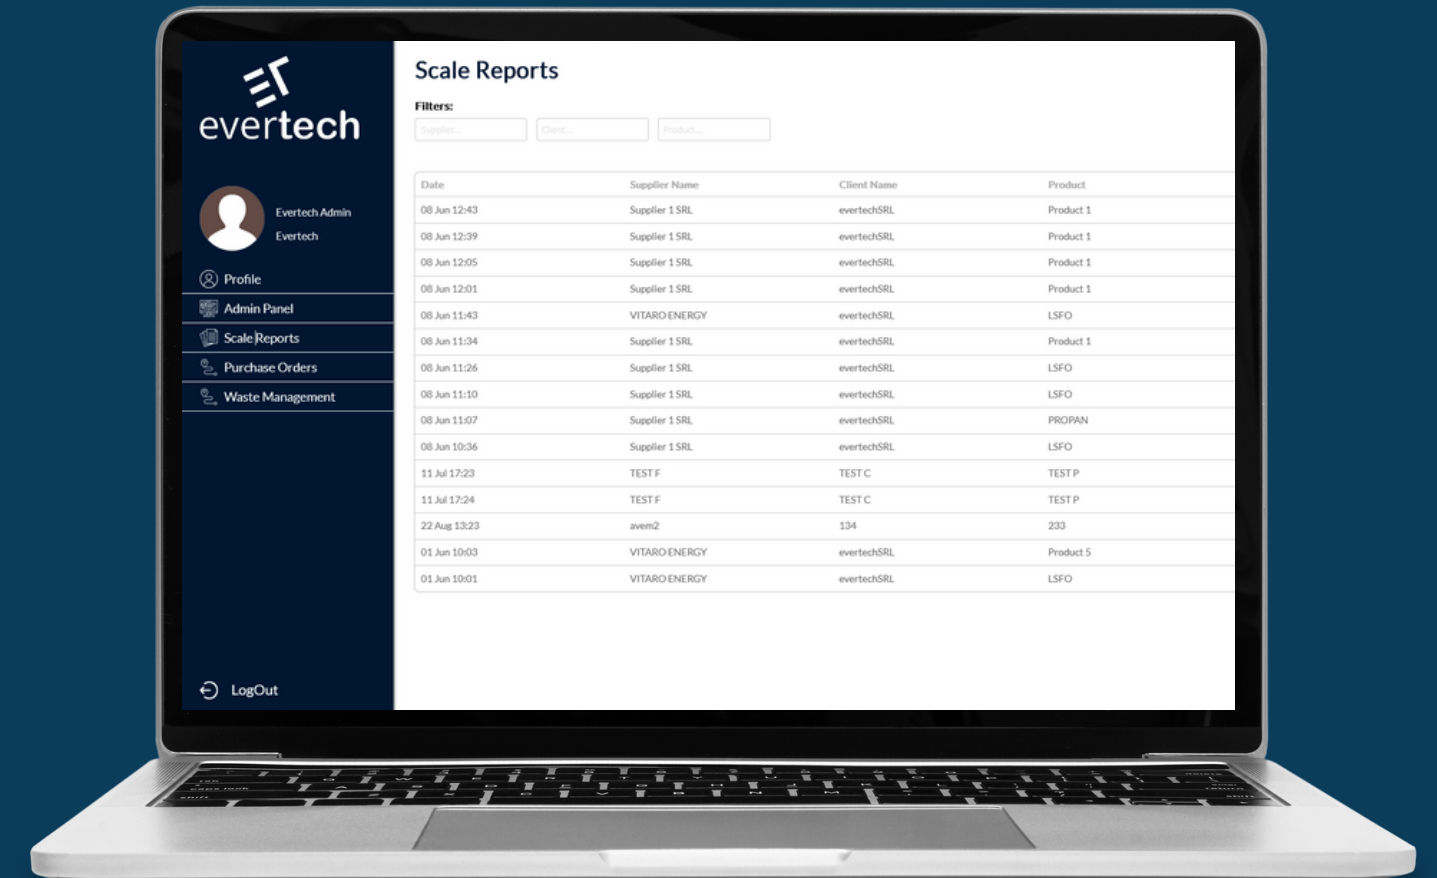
evertech

Evertech Admin
Evertech

Profile
Admin Panel
Scale Reports
Purchase Orders
Waste Management

LogOut

Scale Reports

Filters:

Supplier... Client... Product...

| Date | Supplier Name | Client Name | Product |
|---|---|---|---|
| 08 Jun 12:43 | Supplier 1 SRL | evertechSRL | Product 1 |
| 08 Jun 12:39 | Supplier 1 SRL | evertechSRL | Product 1 |
| 08 Jun 12:05 | Supplier 1 SRL | evertechSRL | Product 1 |
| 08 Jun 12:01 | Supplier 1 SRL | evertechSRL | Product 1 |
| 08 Jun 11:43 | VITARO ENERGY | evertechSRL | LSFO |
| 08 Jun 11:34 | Supplier 1 SRL | evertechSRL | Product 1 |
| 08 Jun 11:26 | Supplier 1 SRL | evertechSRL | LSFO |
| 08 Jun 11:10 | Supplier 1 SRL | evertechSRL | LSFO |
| 08 Jun 11:07 | Supplier 1 SRL | evertechSRL | PROPAN |
| 08 Jun 10:36 | Supplier 1 SRL | evertechSRL | LSFO |
| 11 Jul 17:23 | TEST F | TEST C | TEST P |
| 11 Jul 17:24 | TEST F | TEST C | TEST P |
| 22 Aug 13:23 | avem2 | 134 | 233 |
| 01 Jun 10:03 | VITARO ENERGY | evertechSRL | Product 5 |
| 01 Jun 10:01 | VITARO ENERGY | evertechSRL | LSFO |